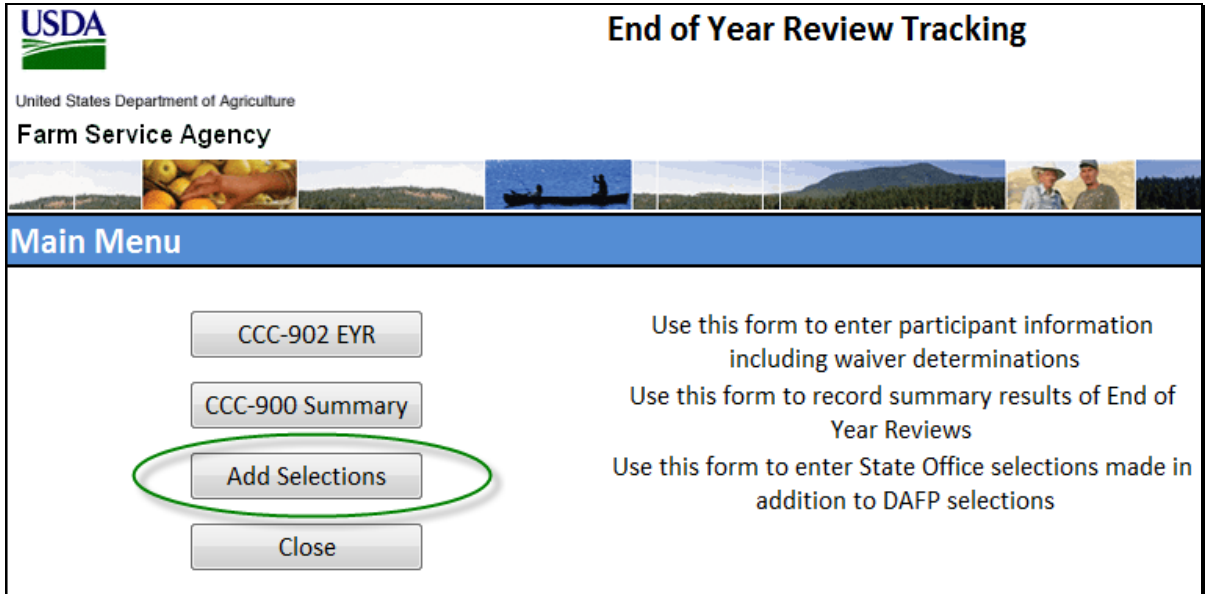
USDA

End of Year Review Tracking

United States Department of Agriculture

Farm Service Agency

Main Menu

CCC-902 EYR

Use this form to enter participant information including waiver determinations

CCC-900 Summary

Use this form to record summary results of End of Year Reviews

Add Selections

Use this form to enter State Office selections made in addition to DAFP selections

Close